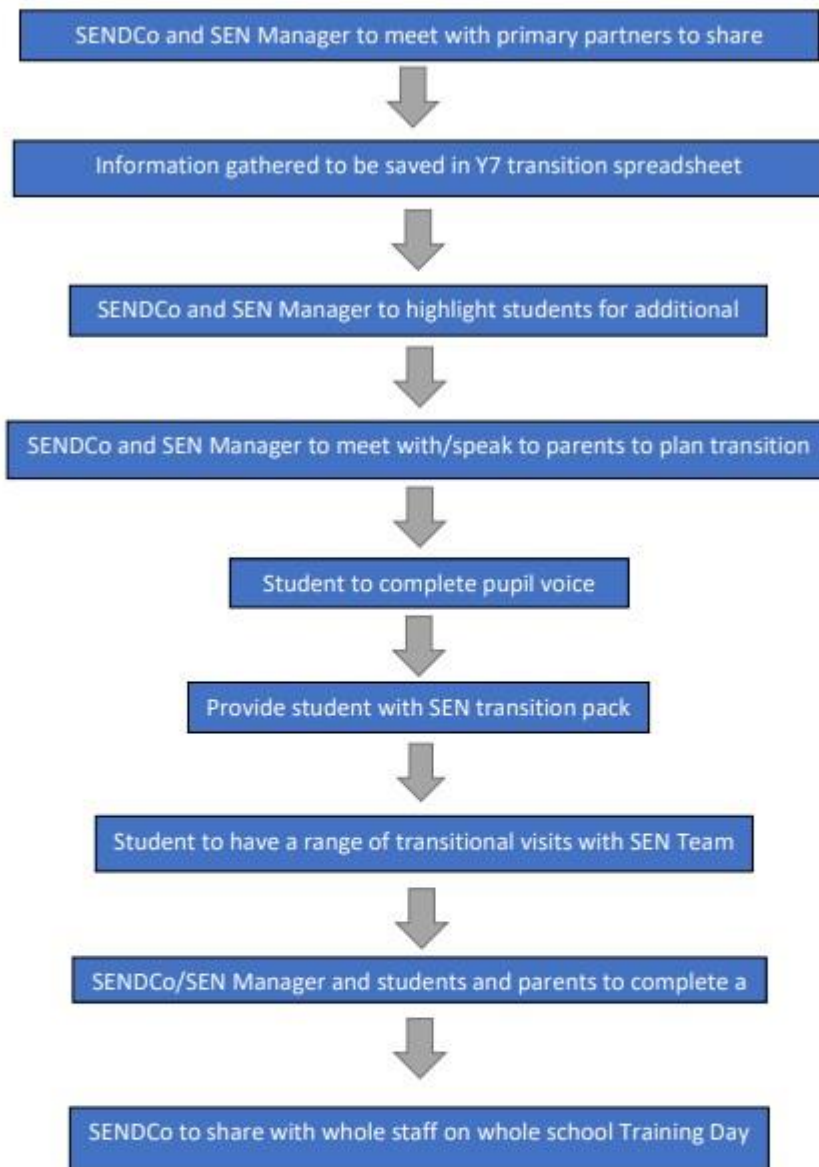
SENDCo and SEN Manager to meet with primary partners to share

Information gathered to be saved in Y7 transition spreadsheet

SENDCo and SEN Manager to highlight students for additional

SENDCo and SEN Manager to meet with/speak to parents to plan transition

Student to complete pupil voice

Provide student with SEN transition pack

Student to have a range of transitional visits with SEN Team

SENDCo/SEN Manager and students and parents to complete a

SENDCo to share with whole staff on whole school Training Day